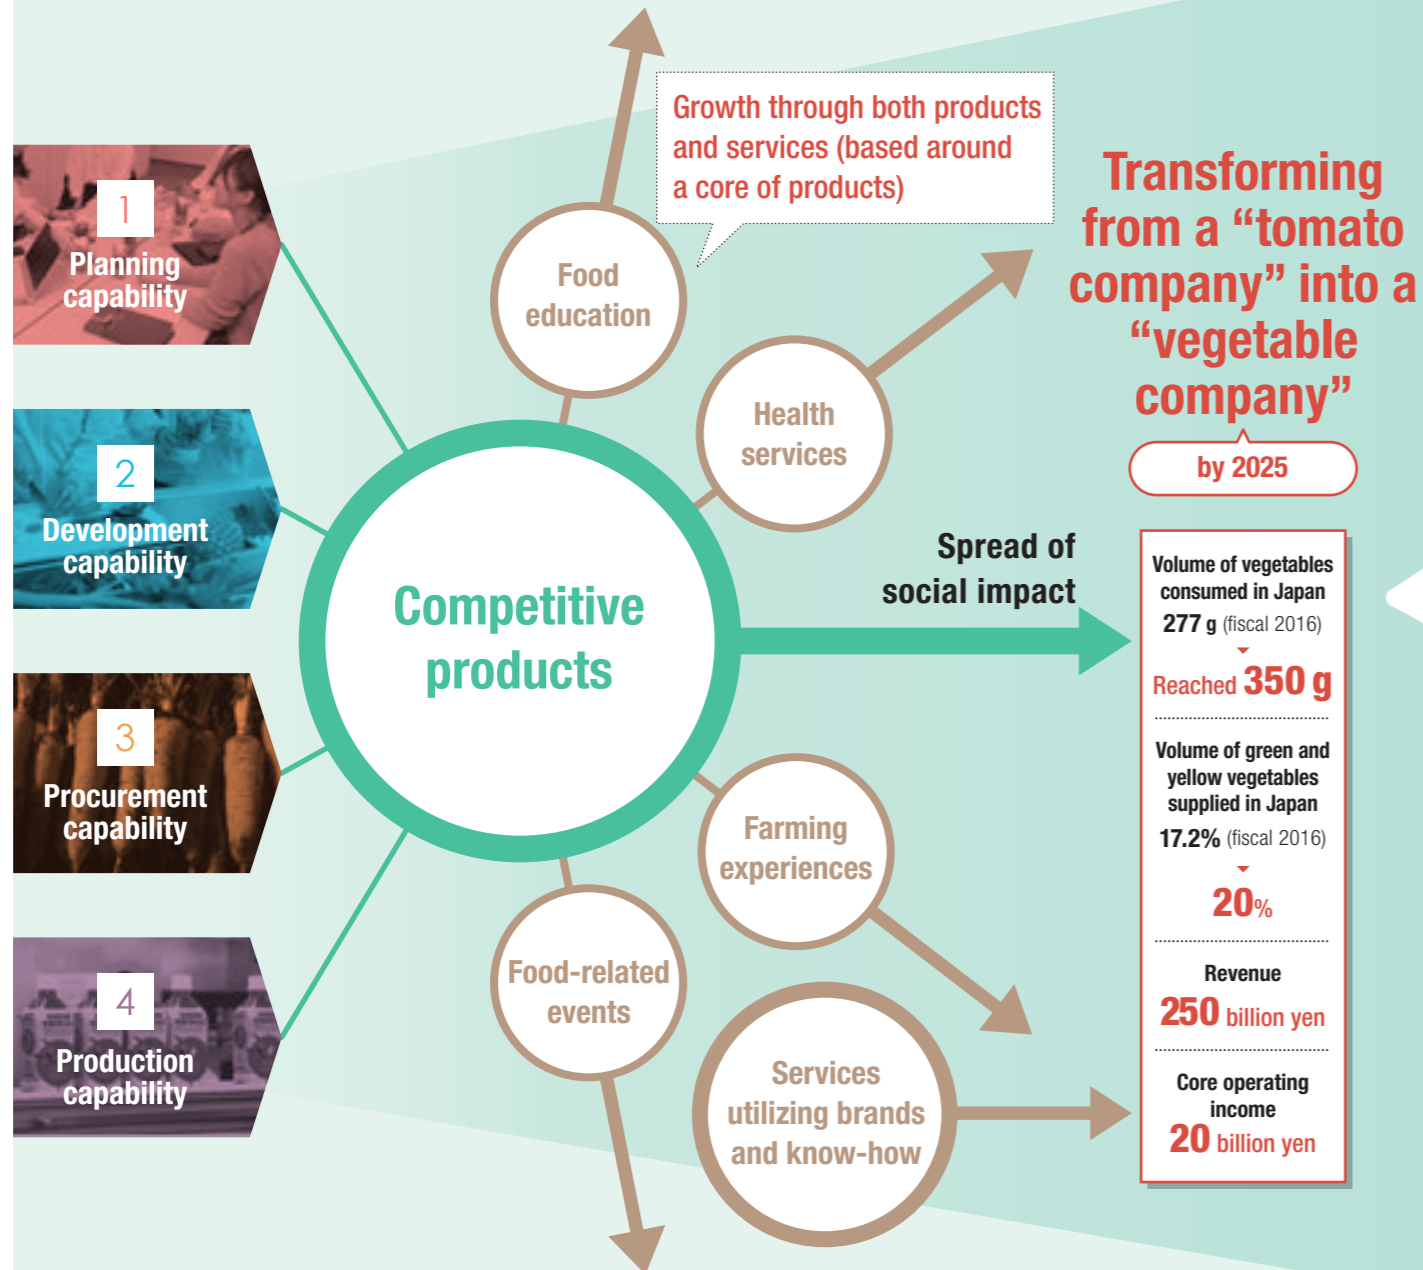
1
Planning capability

2
Development capability

3
Procurement capability

4
Production capability

Competitive products

Food education

Growth through both products and services (based around a core of products)

Health services

Farming experiences

Food-related events

Services utilizing brands and know-how

Spread of social impact

Transforming from a “tomato company” into a “vegetable company”

by 2025

Volume of vegetables consumed in Japan
277 g (fiscal 2016)
Reached 350 g

Volume of green and yellow vegetables supplied in Japan
17.2% (fiscal 2016)
20%

Revenue
250 billion yen

Core operating income
20 billion yen